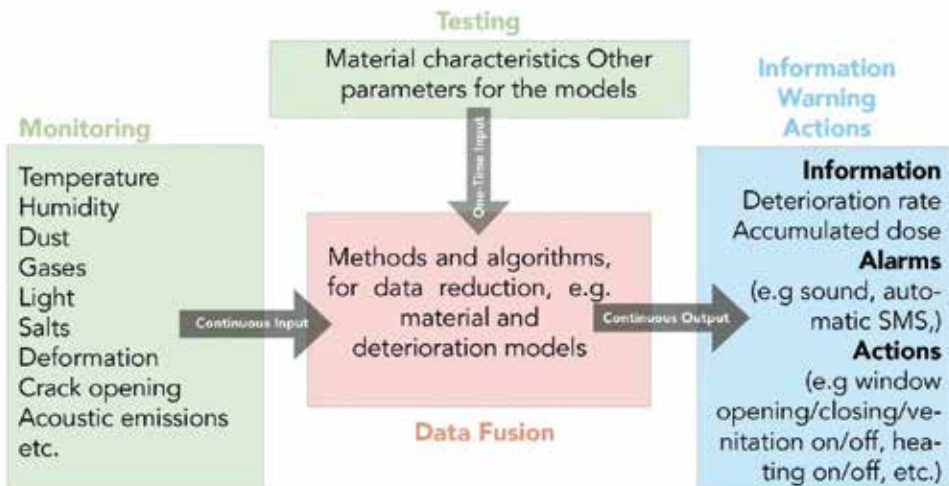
Testing

Material characteristics Other parameters for the models

One-Time Input

Monitoring

Temperature
Humidity
Dust
Gases
Light
Salts
Deformation
Crack opening
Acoustic emissions
etc.

Continuous Input

Methods and algorithms, for data reduction, e.g. material and deterioration models

Data Fusion

Continuous Output

Information
Warning
Actions

Information
Deterioration rate
Accumulated dose
Alarms
(e.g sound, automatic SMS,)
Actions
(e.g window opening/closing/venitation on/off, heating on/off, etc.)